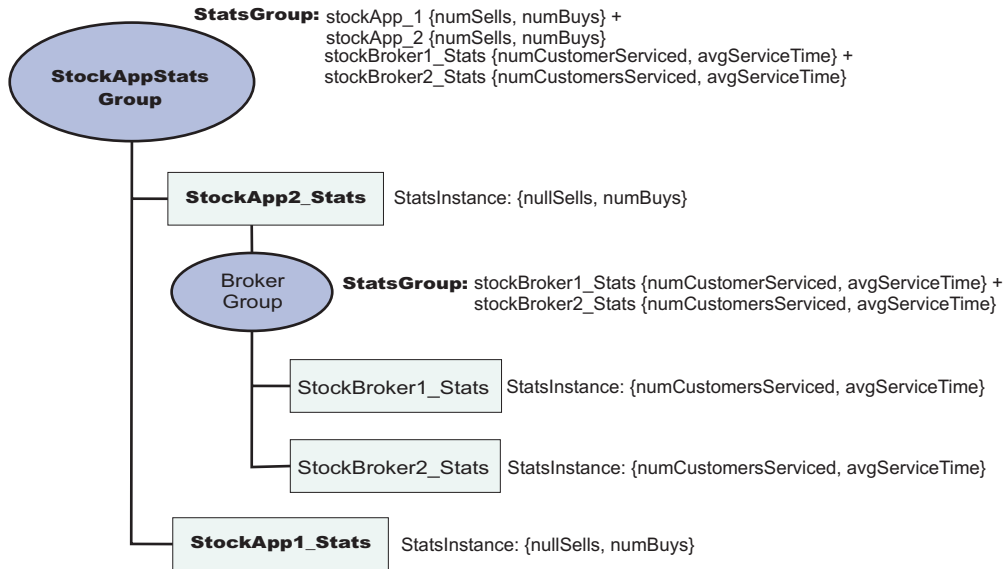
StatsGroup: stockApp_1 {numSells, numBuys} +
stockApp_2 {numSells, numBuys}
stockBroker1_Stats {numCustomerServiced, avgServiceTime} +
stockBroker2_Stats {numCustomersServiced, avgServiceTime}

StockAppStats Group

StockApp2_Stats

StatsInstance: {nullSells, numBuys}

Broker Group

StatsGroup: stockBroker1_Stats {numCustomerServiced, avgServiceTime} +
stockBroker2_Stats {numCustomersServiced, avgServiceTime}

StockBroker1_Stats

StatsInstance: {numCustomersServiced, avgServiceTime}

StockBroker2_Stats

StatsInstance: {numCustomersServiced, avgServiceTime}

StockApp1_Stats

StatsInstance: {nullSells, numBuys}